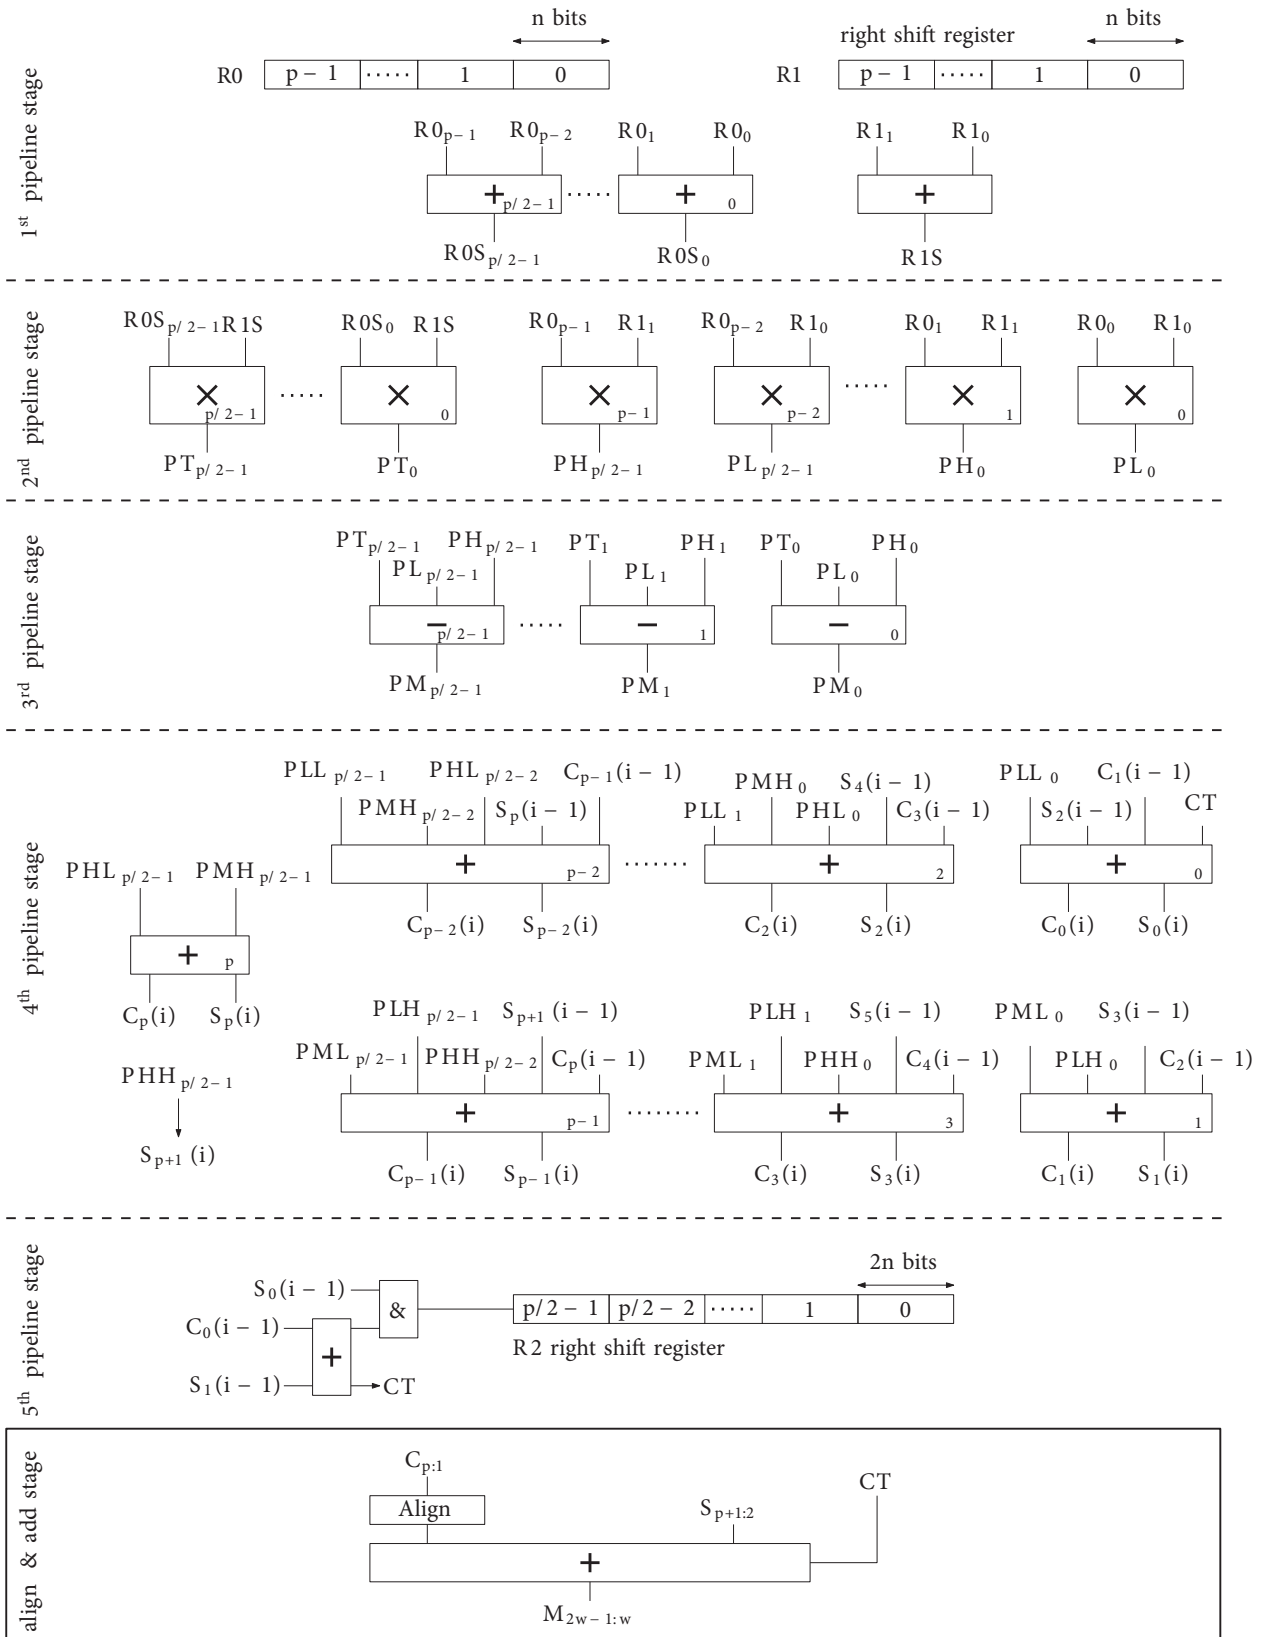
$1^{st}$ pipeline stage

n bits

R0
| p − 1 | ····· | 1 | 0 |
|---|---|---|---|

right shift register

n bits

R1
| p − 1 | ····· | 1 | 0 |
|---|---|---|---|

$R0_{p-1}$ $R0_{p-2}$ $R0_1$ $R0_0$ $R1_1$ $R1_0$

$+_{p/2-1}$ ····· $+_0$ $+$

$R0S_{p/2-1}$ $R0S_0$ $R1S$

$2^{nd}$ pipeline stage

$R0S_{p/2-1}$ $R1S$ $R0S_0$ $R1S$ $R0_{p-1}$ $R1_1$ $R0_{p-2}$ $R1_0$ $R0_1$ $R1_1$ $R0_0$ $R1_0$

$\times_{p/2-1}$ ····· $\times_0$ $\times_{p-1}$ $\times_{p-2}$ ····· $\times_1$ $\times_0$

$PT_{p/2-1}$ $PT_0$ $PH_{p/2-1}$ $PL_{p/2-1}$ $PH_0$ $PL_0$

$3^{rd}$ pipeline stage

$PT_{p/2-1}$ $PH_{p/2-1}$ $PL_{p/2-1}$ $PT_1$ $PL_1$ $PH_1$ $PT_0$ $PL_0$ $PH_0$

$-_{p/2-1}$ ····· $-_1$ $-_0$

$PM_{p/2-1}$ $PM_1$ $PM_0$

$4^{th}$ pipeline stage

$PLL_{p/2-1}$ $PHL_{p/2-2}$ $C_{p-1}(i-1)$ $PMH_{p/2-2}$ $S_p(i-1)$ $PMH_0$ $S_4(i-1)$ $PLL_1$ $PHL_0$ $C_3(i-1)$ $PLL_0$ $C_1(i-1)$ $S_2(i-1)$ CT

$PHL_{p/2-1}$ $PMH_{p/2-1}$

$+_{p-2}$ ······· $+_2$ $+_0$

$C_{p-2}(i)$ $S_{p-2}(i)$ $C_2(i)$ $S_2(i)$ $C_0(i)$ $S_0(i)$

$+_p$

$C_p(i)$ $S_p(i)$

$PLH_{p/2-1}$ $S_{p+1}(i-1)$ $PLH_1$ $S_5(i-1)$ $PML_0$ $S_3(i-1)$

$PML_{p/2-1}$ $PHH_{p/2-2}$ $C_p(i-1)$ $PML_1$ $PHH_0$ $C_4(i-1)$ $PLH_0$ $C_2(i-1)$

$PHH_{p/2-1}$

$S_{p+1}(i)$

$+_{p-1}$ ······· $+_3$ $+_1$

$C_{p-1}(i)$ $S_{p-1}(i)$ $C_3(i)$ $S_3(i)$ $C_1(i)$ $S_1(i)$

$5^{th}$ pipeline stage

$S_0(i-1)$ &

$C_0(i-1)$ +

$S_1(i-1)$ CT

2n bits

| p/2 − 1 | p/2 − 2 | ····· | 1 | 0 |
|---|---|---|---|---|

R2 right shift register

align & add stage

$C_{p:1}$

Align

$S_{p+1:2}$

CT

+

$M_{2w-1:w}$